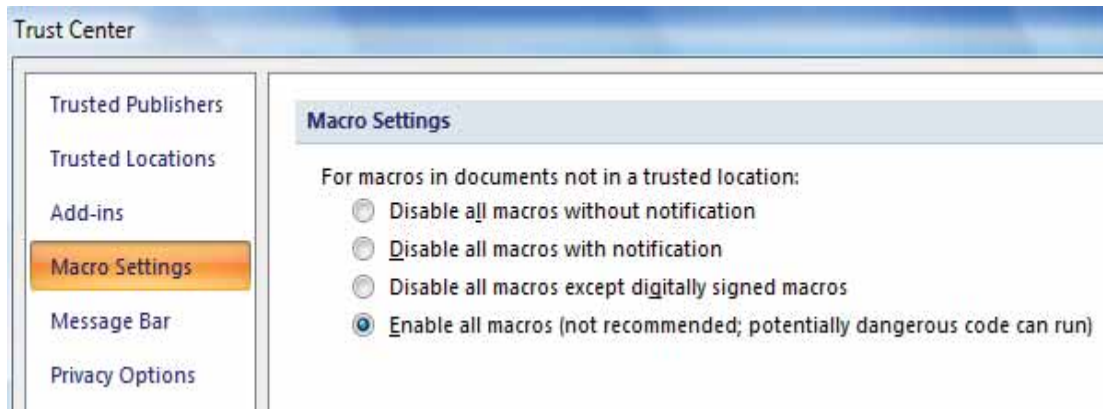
Trust Center

Trusted Publishers

Trusted Locations

Add-ins

Macro Settings

Message Bar

Privacy Options

Macro Settings

For macros in documents not in a trusted location:

Disable all macros without notification

Disable all macros with notification

Disable all macros except digitally signed macros

Enable all macros (not recommended; potentially dangerous code can run)